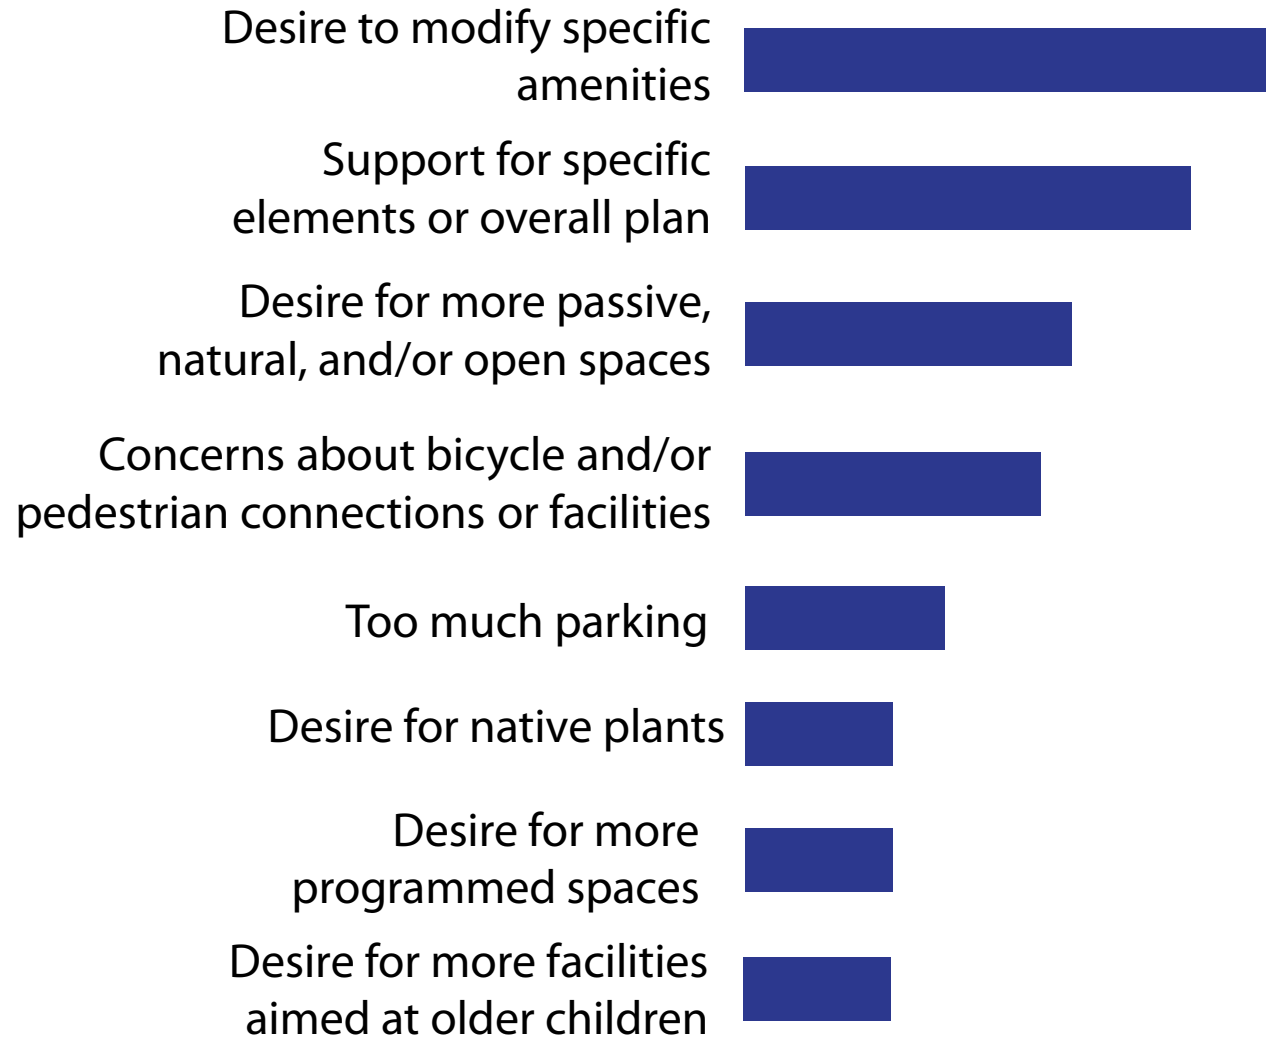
Desire to modify specific amenities

Support for specific elements or overall plan

Desire for more passive, natural, and/or open spaces

Concerns about bicycle and/or pedestrian connections or facilities

Too much parking

Desire for native plants

Desire for more programmed spaces

Desire for more facilities aimed at older children